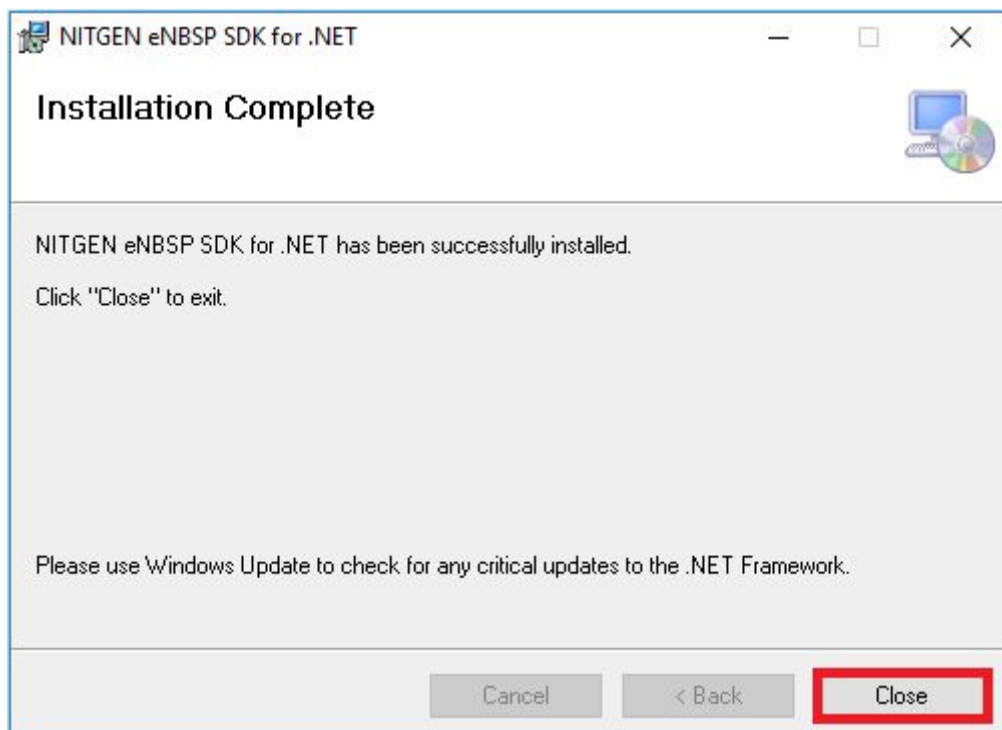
NITGEN eNBSP SDK for .NET

Installation Complete

NITGEN eNBSP SDK for .NET has been successfully installed.

Click "Close" to exit.

Please use Windows Update to check for any critical updates to the .NET Framework.

Cancel
< Back
Close